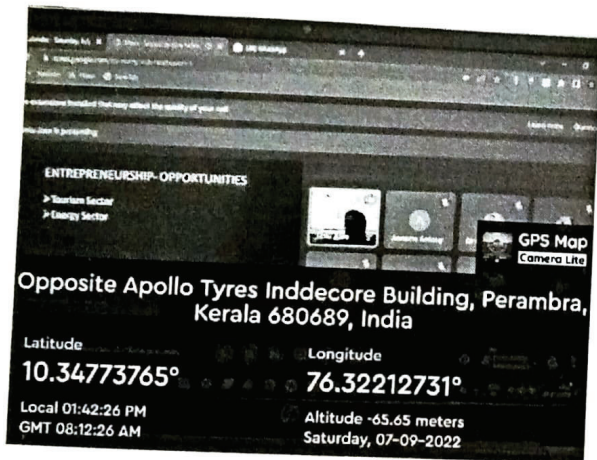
ENTREPRENEURSHIP-OPPORTUNITIES

➤Tourism Sector
➤Energy Sector

GPS Map
Camera Lite

Opposite Apollo Tyres Inddecore Building, Perambra, Kerala 680689, India

Latitude
10.34773765°

Longitude
76.32212731°

Local 01:42:26 PM
GMT 08:12:26 AM

Altitude -65.65 meters
Saturday, 07-09-2022